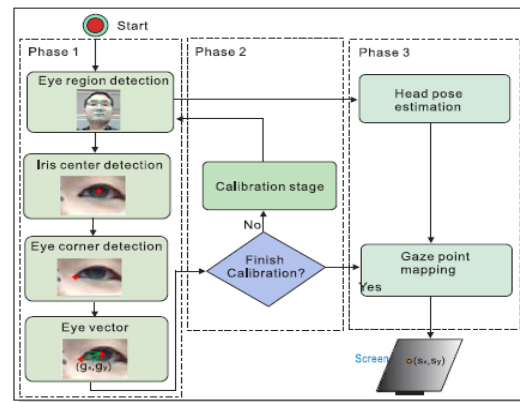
Start

Phase 1

Eye region detection

Iris center detection

Eye corner detection

Eye vector

$(g_x, g_y)$

Phase 2

Calibration stage

No

Finish Calibration?

Phase 3

Head pose estimation

Gaze point mapping

Yes

Screen

$(S_x, S_y)$